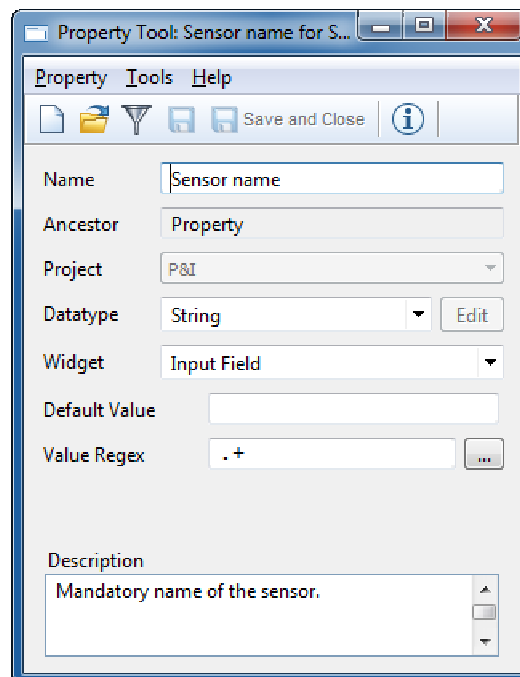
Property Tool: Sensor name for S...

Property Tools Help

Save and Close

Name Sensor name

Ancestor Property

Project P&I

Datatype String Edit

Widget Input Field

Default Value

Value Regex .+ ...

Description

Mandatory name of the sensor.